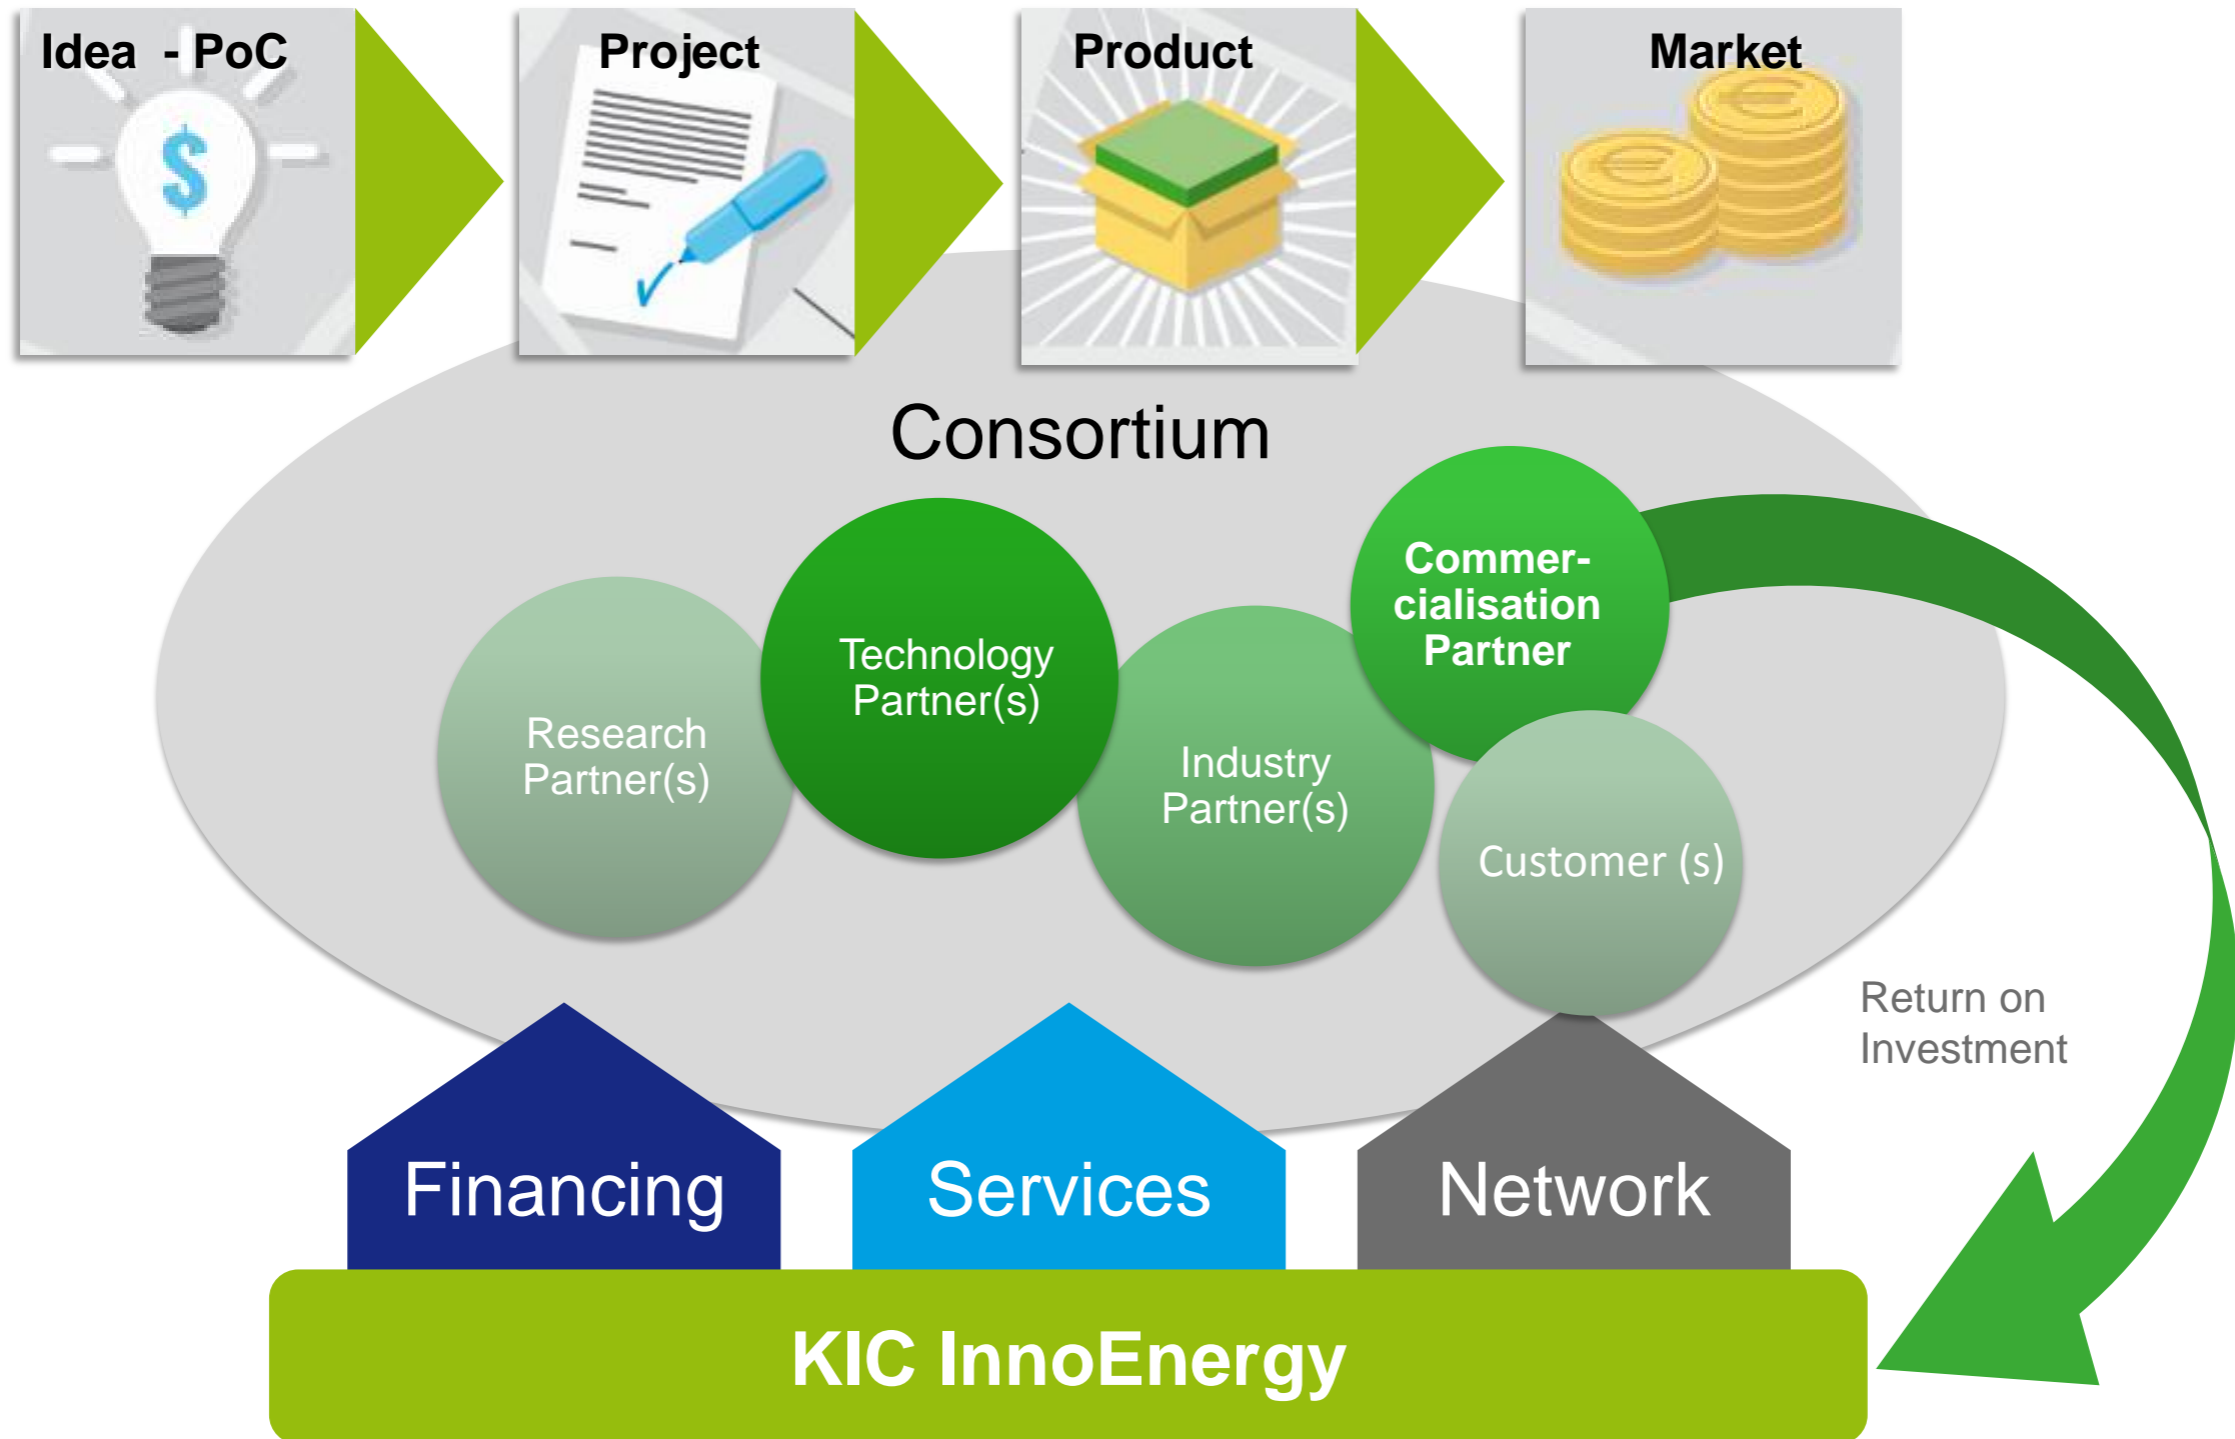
Idea - PoC

Project

Product

Market

Consortium

Research Partner(s)

Technology Partner(s)

Industry Partner(s)

Commercialisation Partner

Customer (s)

Return on Investment

Financing

Services

Network

KIC InnoEnergy